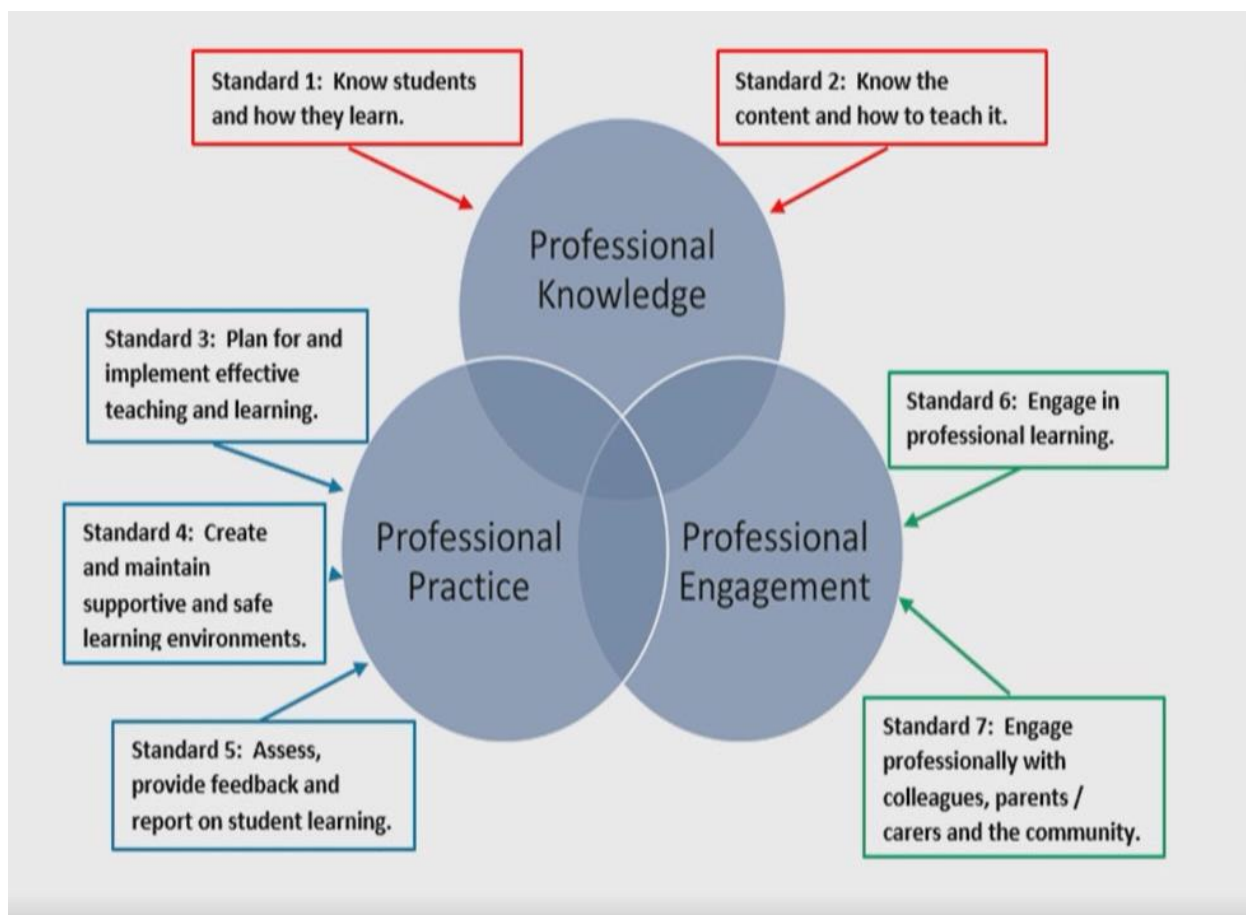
Standard 1: Know students and how they learn.

Standard 2: Know the content and how to teach it.

Professional Knowledge

Standard 3: Plan for and implement effective teaching and learning.

Standard 6: Engage in professional learning.

Standard 4: Create and maintain supportive and safe learning environments.

Professional Practice

Professional Engagement

Standard 5: Assess, provide feedback and report on student learning.

Standard 7: Engage professionally with colleagues, parents / carers and the community.